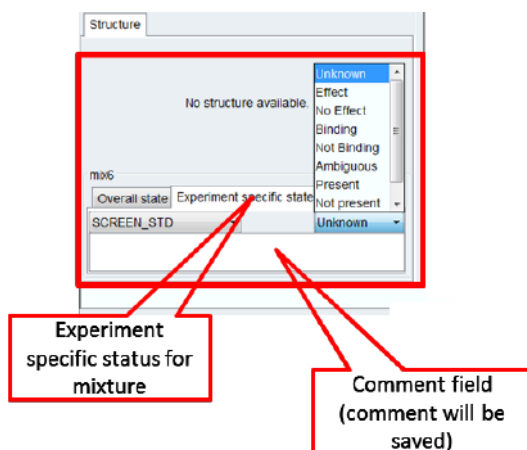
Structure

No structure available.

Unknown
Effect
No Effect
Binding
Not Binding
Ambiguous
Present
Not present

mix6

Overall state | Experiment specific state

SCREEN_STD | | Unknown

Experiment specific status for mixture

Comment field (comment will be saved)